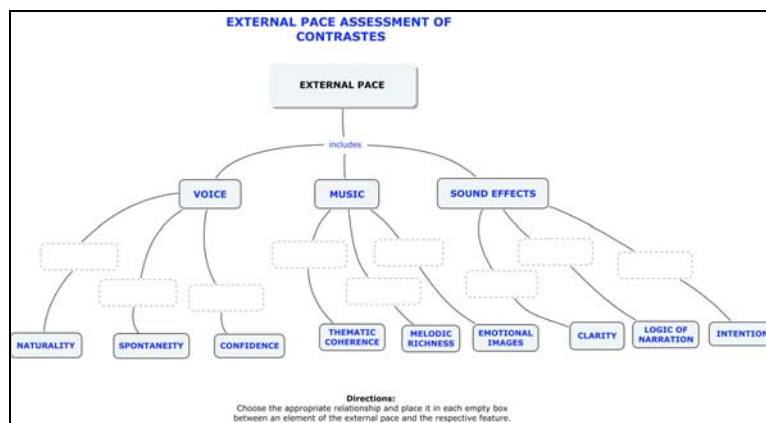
EXTERNAL PACE ASSESSMENT OF CONTRASTES

EXTERNAL PACE

includes

VOICE

MUSIC

SOUND EFFECTS

NATURALITY

SPONTANEITY

CONFIDENCE

THEMATIC COHERENCE

MELODIC RICHNESS

EMOTIONAL IMAGES

CLARITY

LOGIC OF NARRATION

INTENTION

Directions:
Choose the appropriate relationship and place it in each empty box between an element of the external pace and the respective feature.